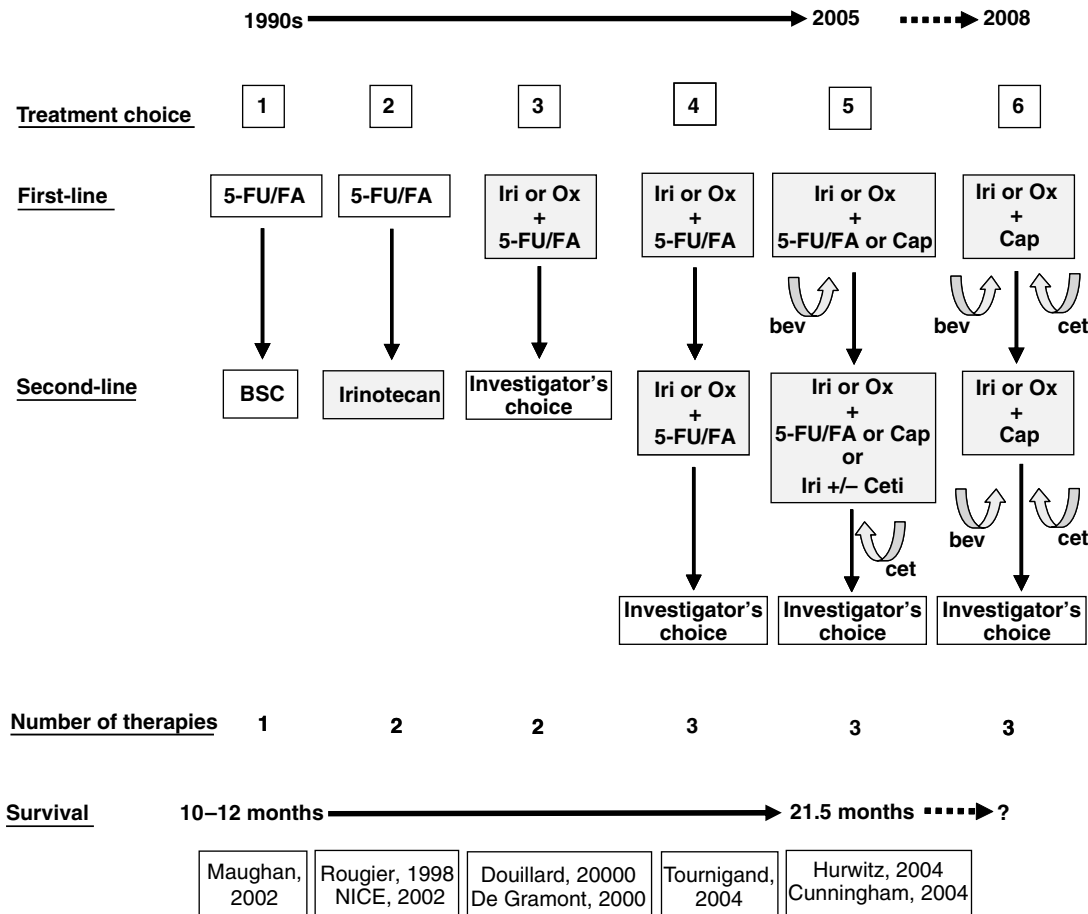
1990s → 2005 → 2008

Treatment choice
1
2
3
4
5
6

First-line
5-FU/FA
5-FU/FA
Iri or Ox + 5-FU/FA
Iri or Ox + 5-FU/FA
Iri or Ox + 5-FU/FA or Cap
Iri or Ox + Cap

bev
bev
cet

Second-line
BSC
Irinotecan
Investigator's choice
Iri or Ox + 5-FU/FA
Iri or Ox + 5-FU/FA or Cap or Iri +/– Ceti
Iri or Ox + Cap

cet
bev
cet

Investigator's choice
Investigator's choice
Investigator's choice

Number of therapies
1
2
2
3
3
3

Survival
10–12 months → 21.5 months → ?

Maughan, 2002
Rougier, 1998 NICE, 2002
Douillard, 20000 De Gramont, 2000
Tournigand, 2004
Hurwitz, 2004 Cunningham, 2004